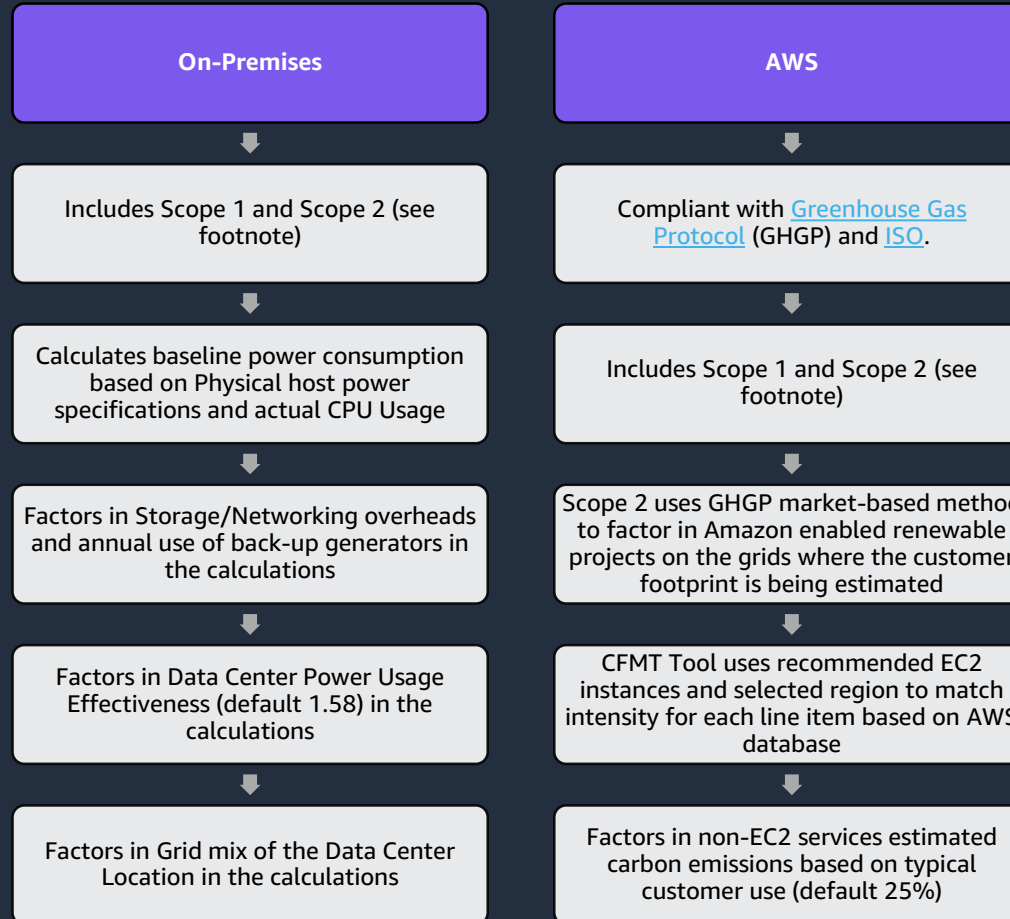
On-Premises

Includes Scope 1 and Scope 2 (see footnote)

Calculates baseline power consumption based on Physical host power specifications and actual CPU Usage

Factors in Storage/Networking overheads and annual use of back-up generators in the calculations

Factors in Data Center Power Usage Effectiveness (default 1.58) in the calculations

Factors in Grid mix of the Data Center Location in the calculations

AWS

Compliant with Greenhouse Gas Protocol (GHGP) and ISO.

Includes Scope 1 and Scope 2 (see footnote)

Scope 2 uses GHGP market-based metho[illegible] to factor in Amazon enabled renewable projects on the grids where the customer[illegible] footprint is being estimated

CFMT Tool uses recommended EC2 instances and selected region to match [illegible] intensity for each line item based on AWS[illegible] database

Factors in non-EC2 services estimated carbon emissions based on typical customer use (default 25%)